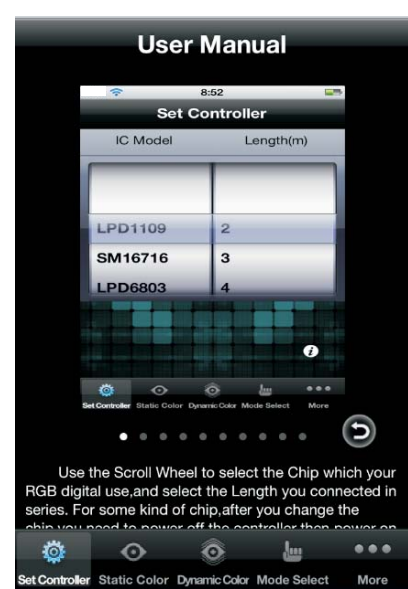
User Manual

8:52

Set Controller

IC Model

Length(m)

LPD1109

2

SM16716

3

LPD6803

4

Set Controller Static Color Dynamic Color Mode Select More

Use the Scroll Wheel to select the Chip which your RGB digital use,and select the Length you connected in series. For some kind of chip,after you change the chip you need to power off the controller then power on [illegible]

Set Controller Static Color Dynamic Color Mode Select More